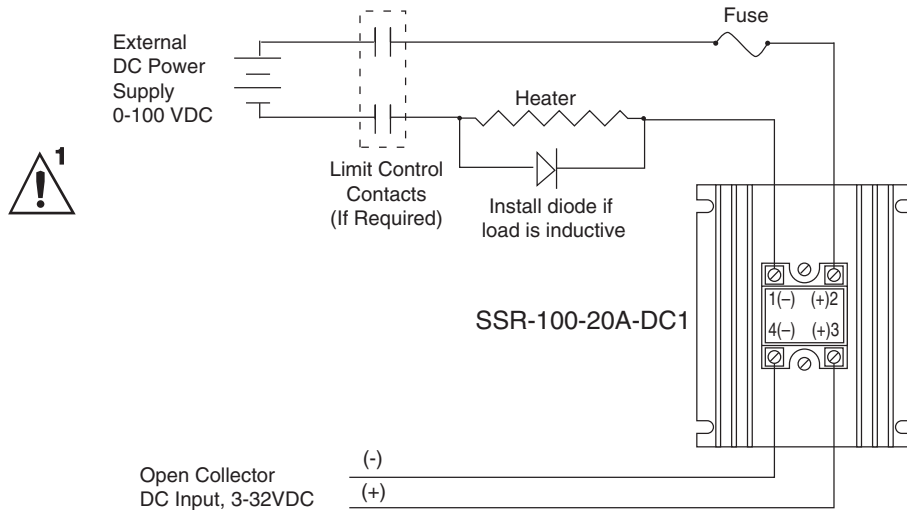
External DC Power Supply 0-100 VDC

Fuse

Heater

1

Limit Control Contacts (If Required)

Install diode if load is inductive

1(–) (+)2

4(–) (+)3

SSR-100-20A-DC1

Open Collector DC Input, 3-32VDC

(-)

(+)